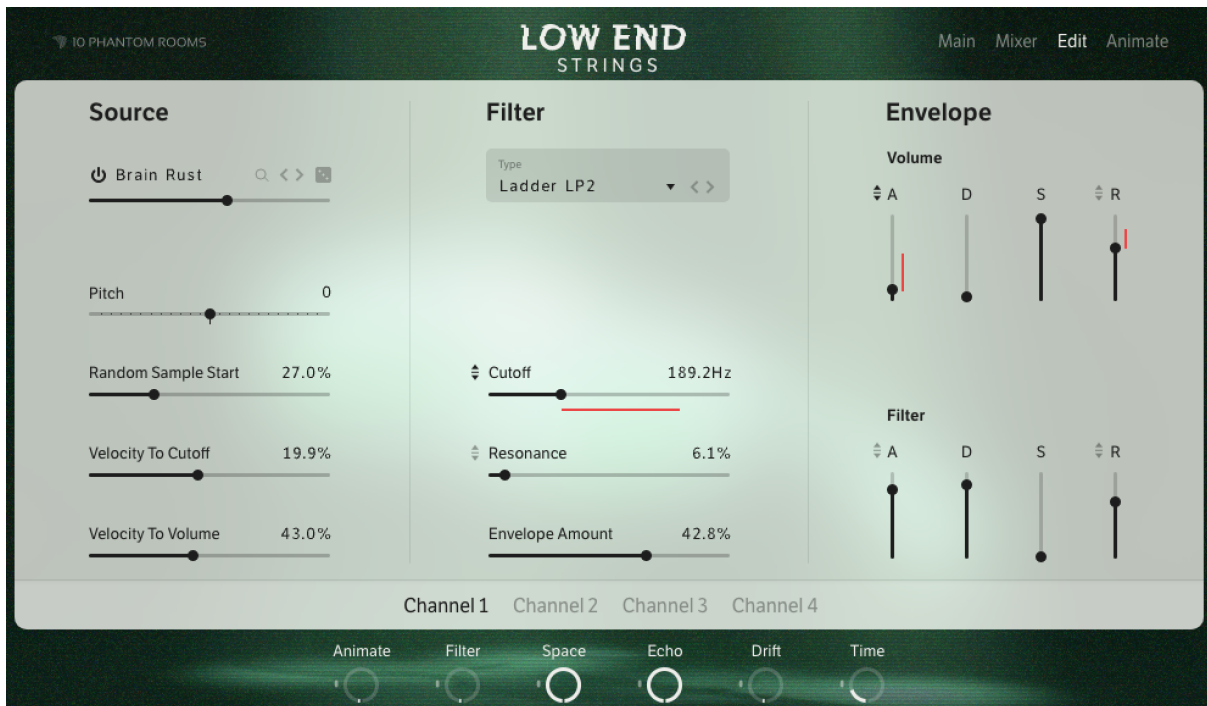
10 PHANTOM ROOMS

LOW END
STRINGS

Main Mixer Edit Animate

Source

Brain Rust

Pitch 0

Random Sample Start 27.0%

Velocity To Cutoff 19.9%

Velocity To Volume 43.0%

Filter

Type
Ladder LP2

Cutoff 189.2Hz

Resonance 6.1%

Envelope Amount 42.8%

Envelope

Volume

A D S R

Filter

A D S R

Channel 1 Channel 2 Channel 3 Channel 4

Animate Filter Space Echo Drift Time